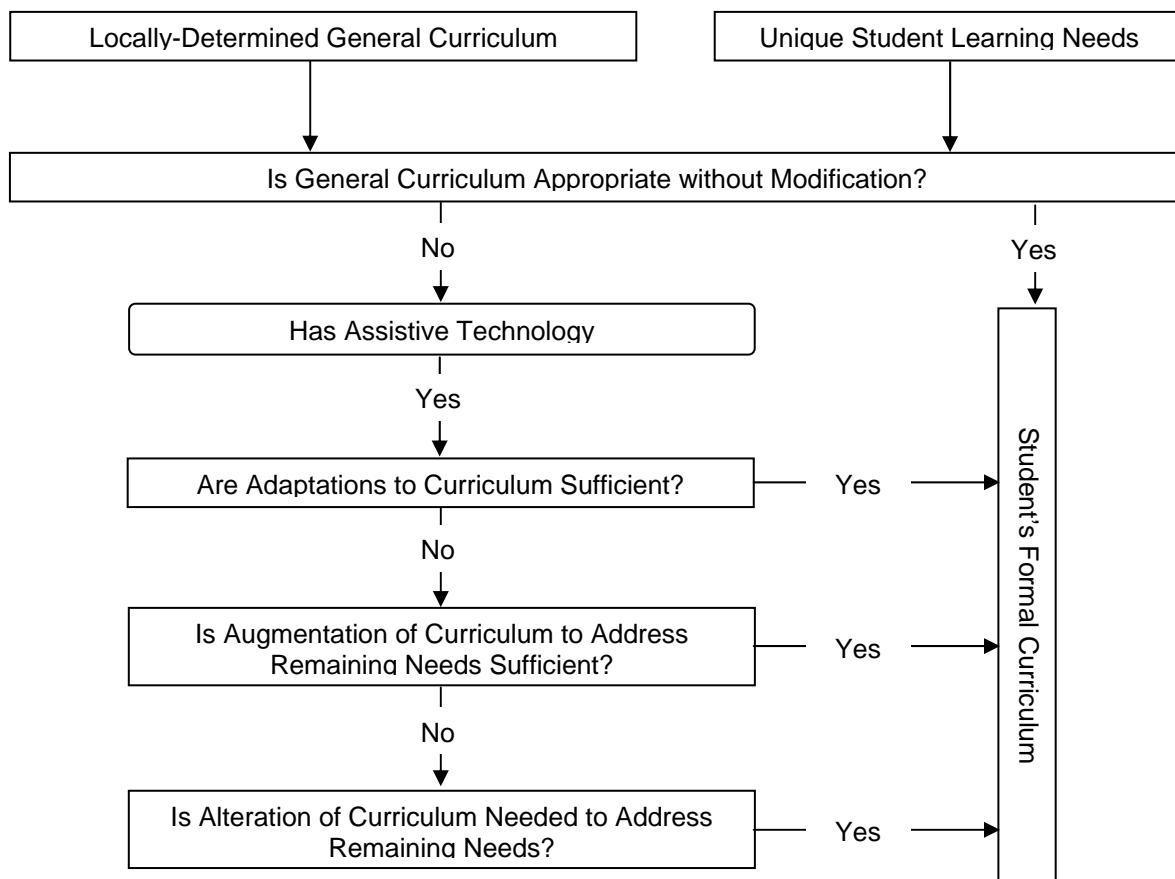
Locally-Determined General Curriculum

Unique Student Learning Needs

Is General Curriculum Appropriate without Modification?

No

Yes

Has Assistive Technology

Yes

Are Adaptations to Curriculum Sufficient?

Yes

No

Is Augmentation of Curriculum to Address Remaining Needs Sufficient?

Yes

No

Is Alteration of Curriculum Needed to Address Remaining Needs?

Yes

Student's Formal Curriculum